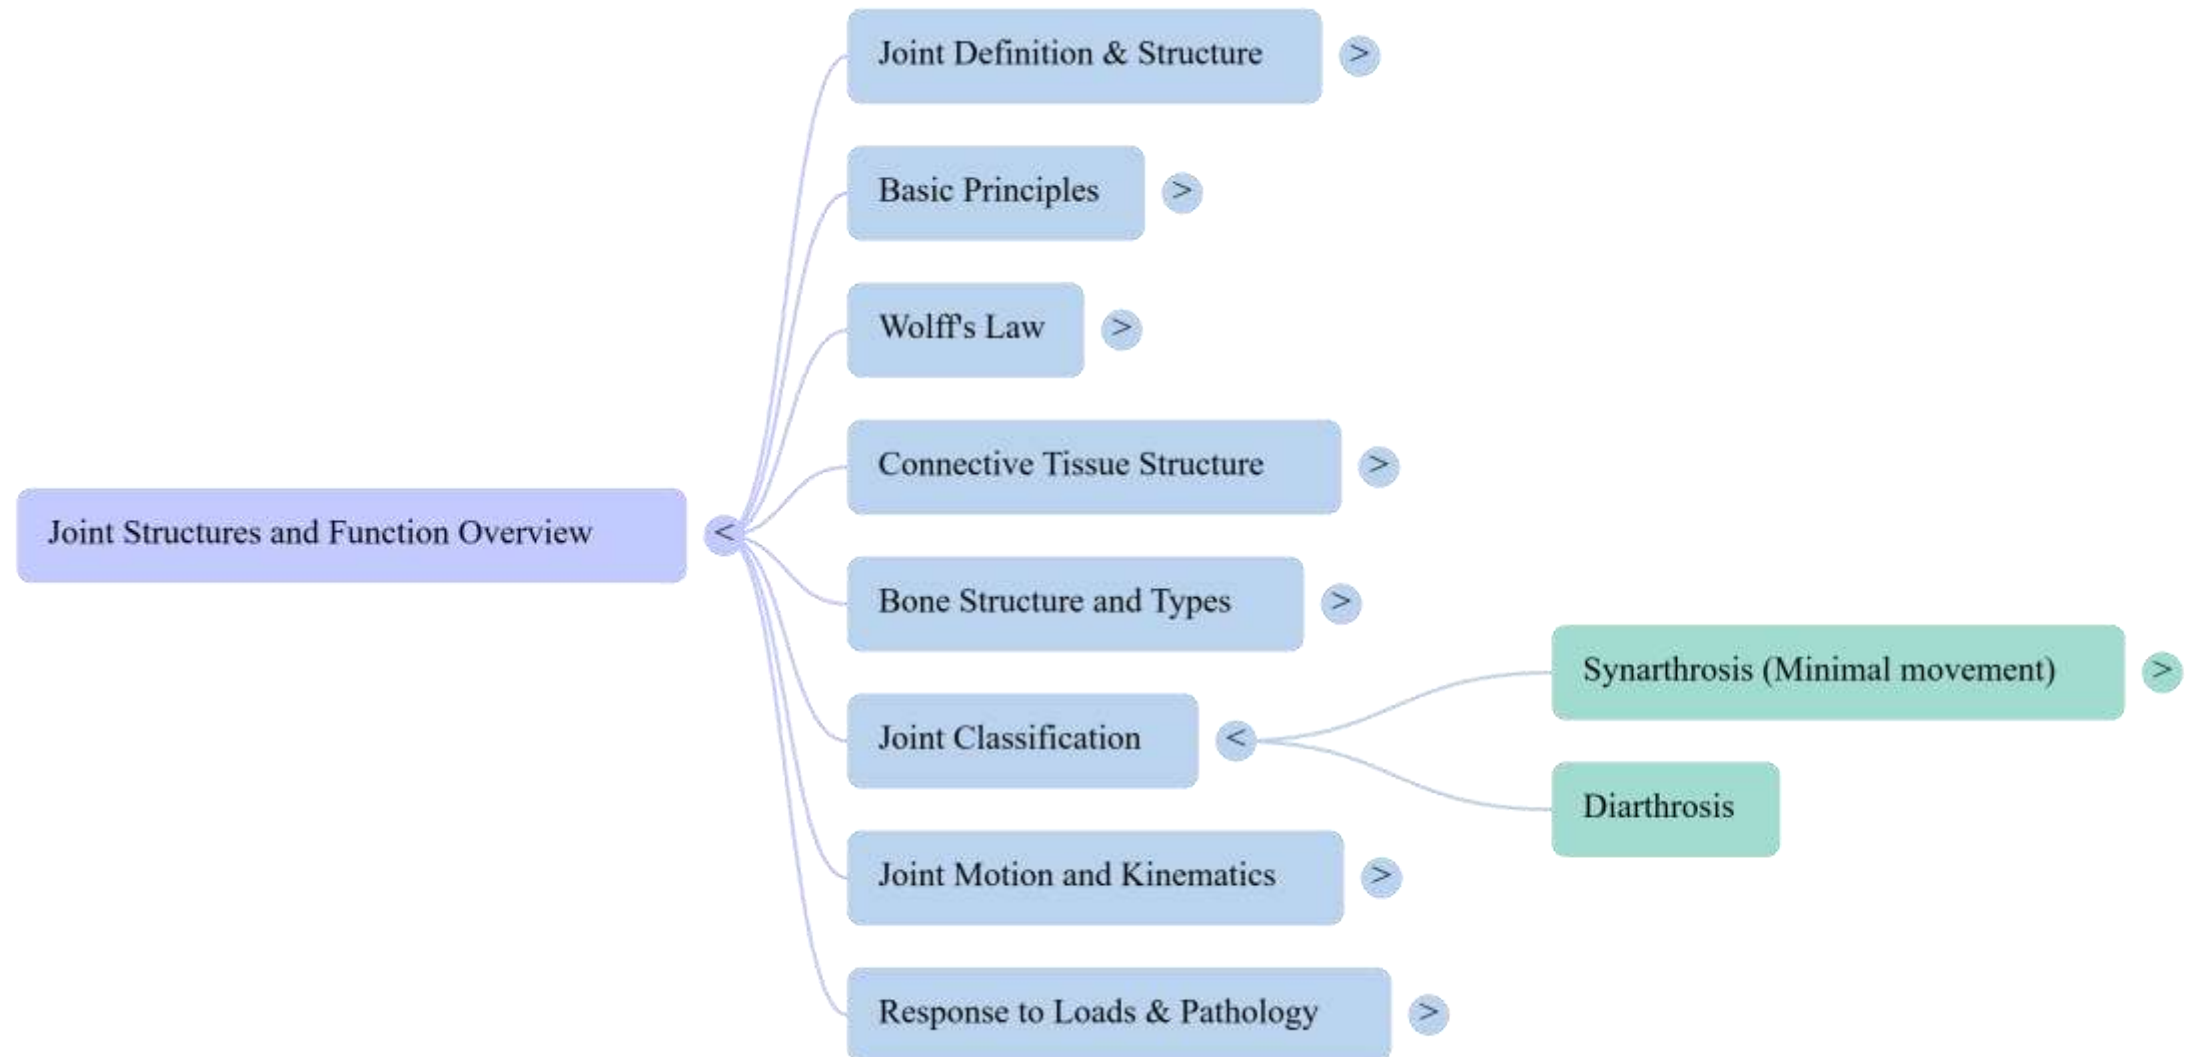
Joint Structures and Function Overview <

Joint Definition & Structure >

Basic Principles >

Wolff's Law >

Connective Tissue Structure >

Bone Structure and Types >

Joint Classification <

Synarthrosis (Minimal movement) >

Diarthrosis

Joint Motion and Kinematics >

Response to Loads & Pathology >